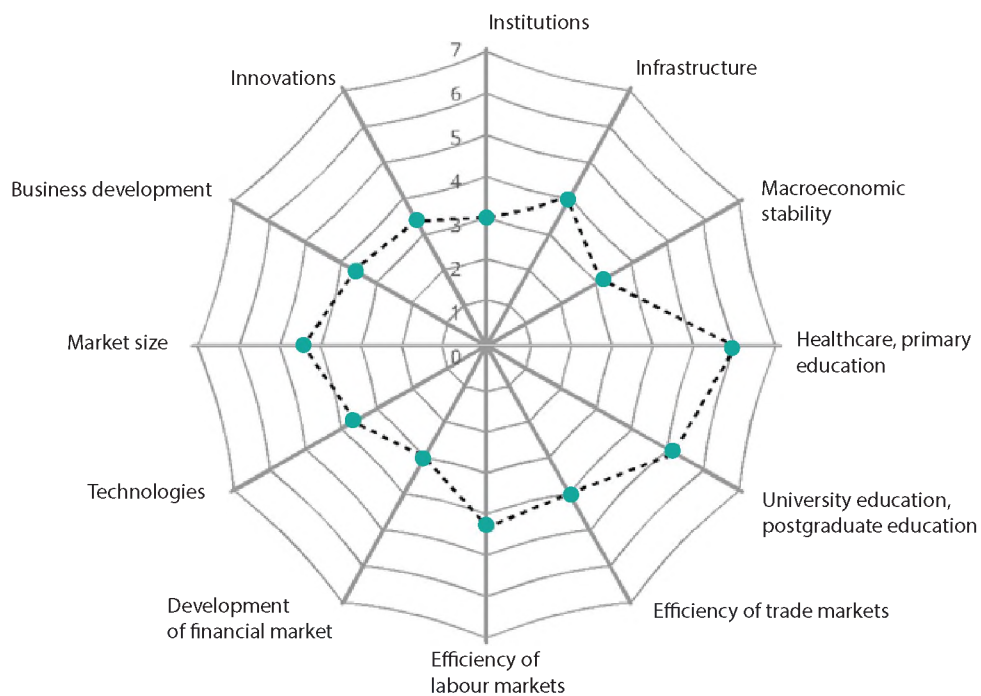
Institutions
Infrastructure
Macroeconomic stability
Healthcare, primary education
University education, postgraduate education
Efficiency of trade markets
Efficiency of labour markets
Development of financial market
Technologies
Market size
Business development
Innovations

7
6
5
4
3
2
1
0